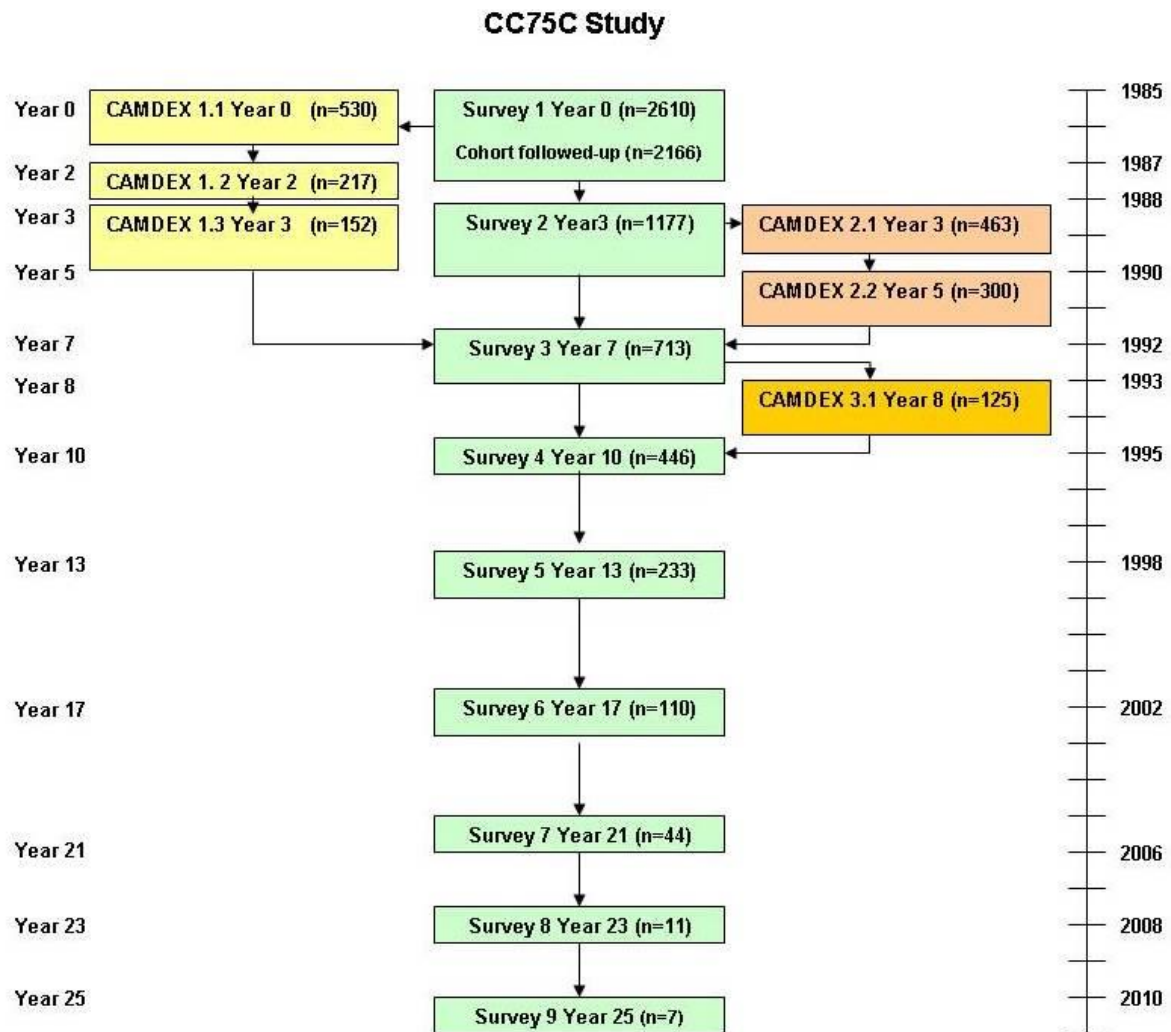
CC75C Study

Year 0
Year 2
Year 3
Year 5
Year 7
Year 8
Year 10
Year 13
Year 17
Year 21
Year 23
Year 25

CAMDEX 1.1 Year 0 (n=530)

CAMDEX 1. 2 Year 2 (n=217)

CAMDEX 1.3 Year 3 (n=152)

Survey 1 Year 0 (n=2610)
Cohort followed-up (n=2166)

Survey 2 Year3 (n=1177)

CAMDEX 2.1 Year 3 (n=463)

CAMDEX 2.2 Year 5 (n=300)

Survey 3 Year 7 (n=713)

CAMDEX 3.1 Year 8 (n=125)

Survey 4 Year 10 (n=446)

Survey 5 Year 13 (n=233)

Survey 6 Year 17 (n=110)

Survey 7 Year 21 (n=44)

Survey 8 Year 23 (n=11)

Survey 9 Year 25 (n=7)

1985
1987
1988
1990
1992
1993
1995
1998
2002
2006
2008
2010